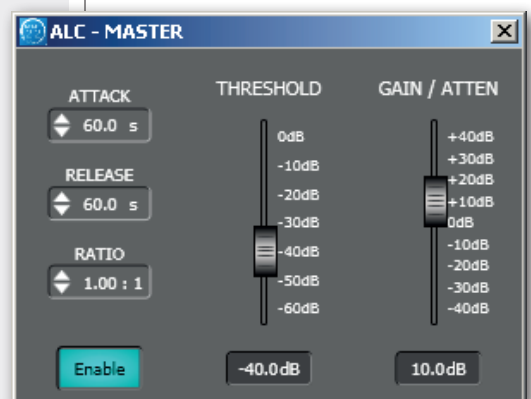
ALC - MASTER

ATTACK
60.0 s

RELEASE
60.0 s

RATIO
1.00 : 1

Enable

THRESHOLD
0dB
-10dB
-20dB
-30dB
-40dB
-50dB
-60dB

-40.0dB

GAIN / ATTEN
+40dB
+30dB
+20dB
+10dB
0dB
-10dB
-20dB
-30dB
-40dB

10.0dB